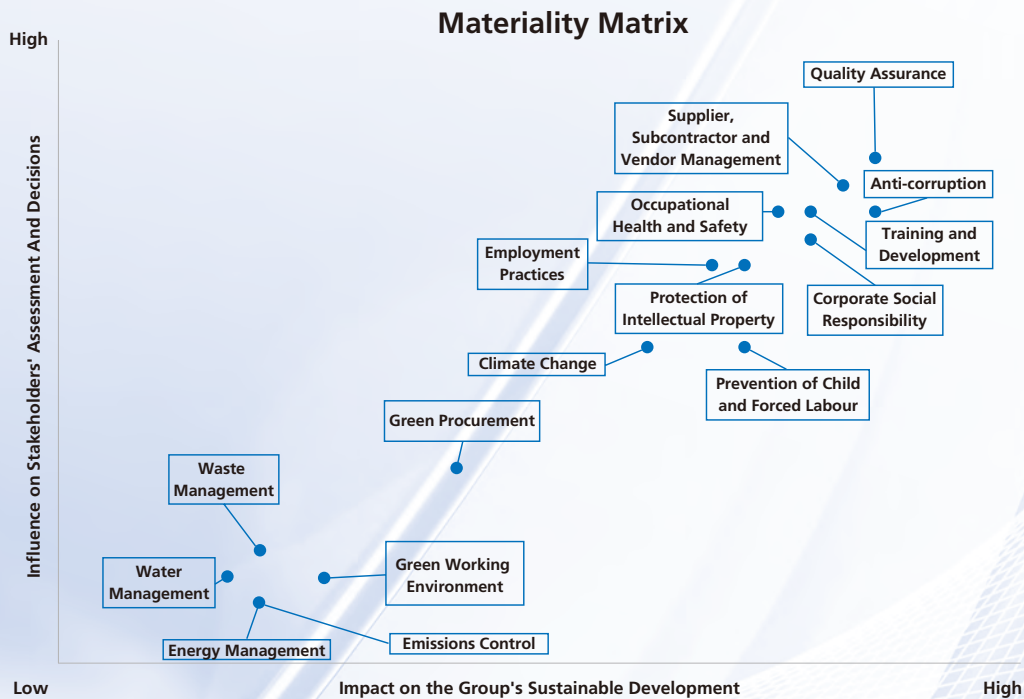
Materiality Matrix

High

Influence on Stakeholders' Assessment And Decisions

Quality Assurance

Supplier, Subcontractor and Vendor Management

Anti-corruption

Occupational Health and Safety

Training and Development

Employment Practices

Corporate Social Responsibility

Protection of Intellectual Property

Climate Change

Prevention of Child and Forced Labour

Green Procurement

Waste Management

Water Management

Green Working Environment

Emissions Control

Energy Management

Low

Impact on the Group's Sustainable Development

High